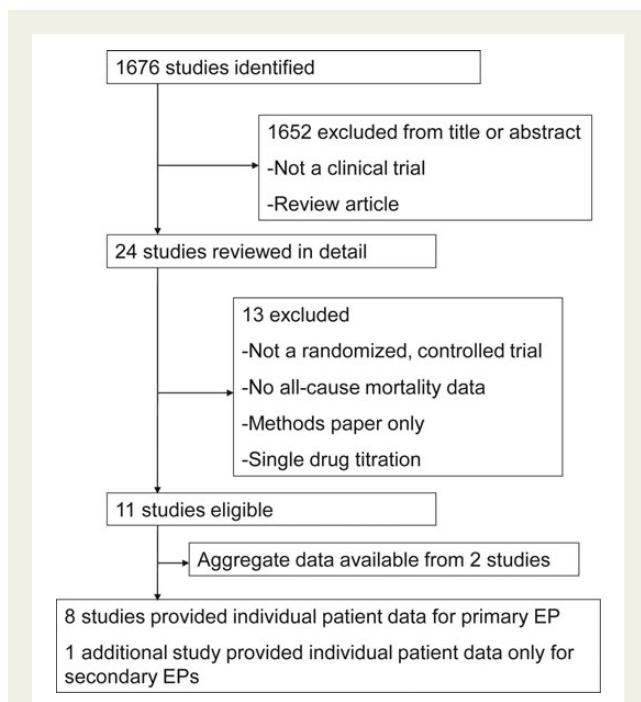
1676 studies identified

1652 excluded from title or abstract
-Not a clinical trial
-Review article

24 studies reviewed in detail

13 excluded
-Not a randomized, controlled trial
-No all-cause mortality data
-Methods paper only
-Single drug titration

11 studies eligible

Aggregate data available from 2 studies

8 studies provided individual patient data for primary EP
1 additional study provided individual patient data only for secondary EPs